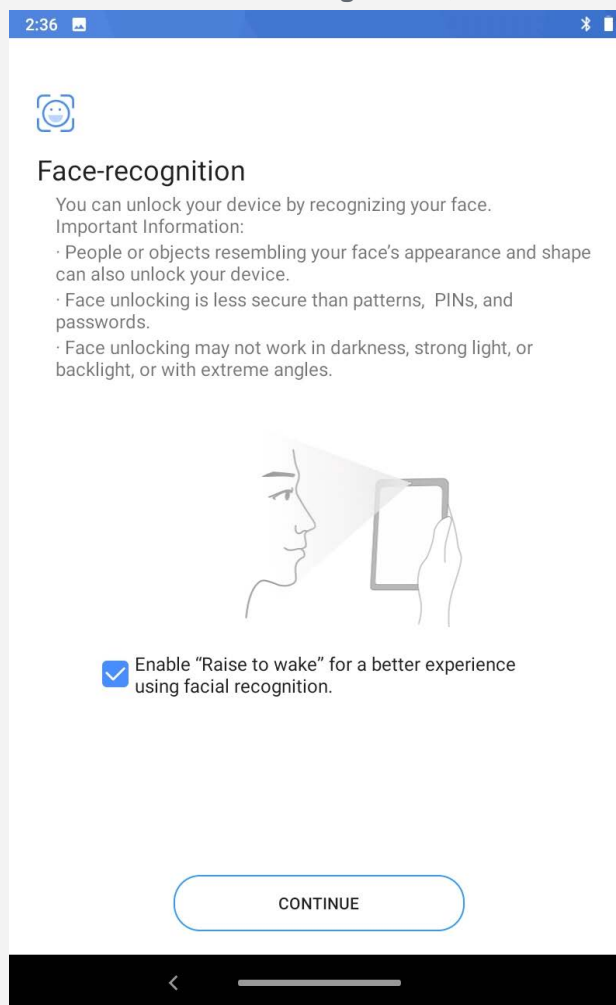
2:36

Face-recognition

You can unlock your device by recognizing your face.
Important Information:
· People or objects resembling your face's appearance and shape can also unlock your device.
· Face unlocking is less secure than patterns, PINs, and passwords.
· Face unlocking may not work in darkness, strong light, or backlight, or with extreme angles.

Enable "Raise to wake" for a better experience using facial recognition.

CONTINUE